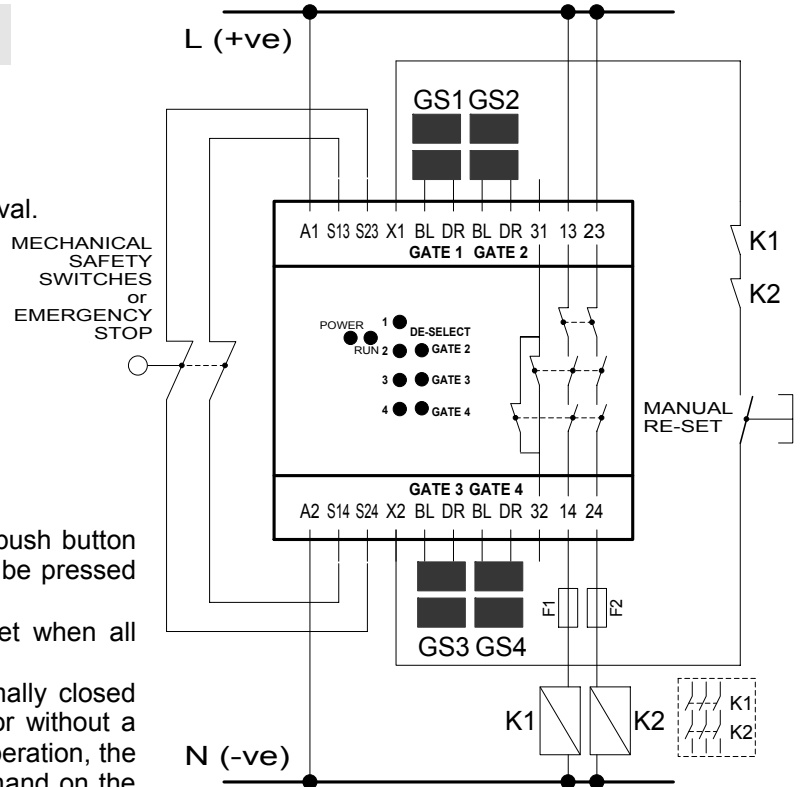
L (+ve)

val.

MECHANICAL SAFETY SWITCHES or EMERGENCY STOP

GS1 GS2

A1 S13 S23 X1 BL DR BL DR 31 13 23
GATE 1 GATE 2

K1
K2

POWER
RUN
1 DE-SELECT
2 GATE 2
3 GATE 3
4 GATE 4

MANUAL RE-SET

GATE 3 GATE 4
A2 S14 S24 X2 BL DR BL DR 32 14 24

push button be pressed

et when all

nally closed or without a peration, the hand on the

F1 F2

GS3 GS4

K1 K2 K1 K2

N (-ve)